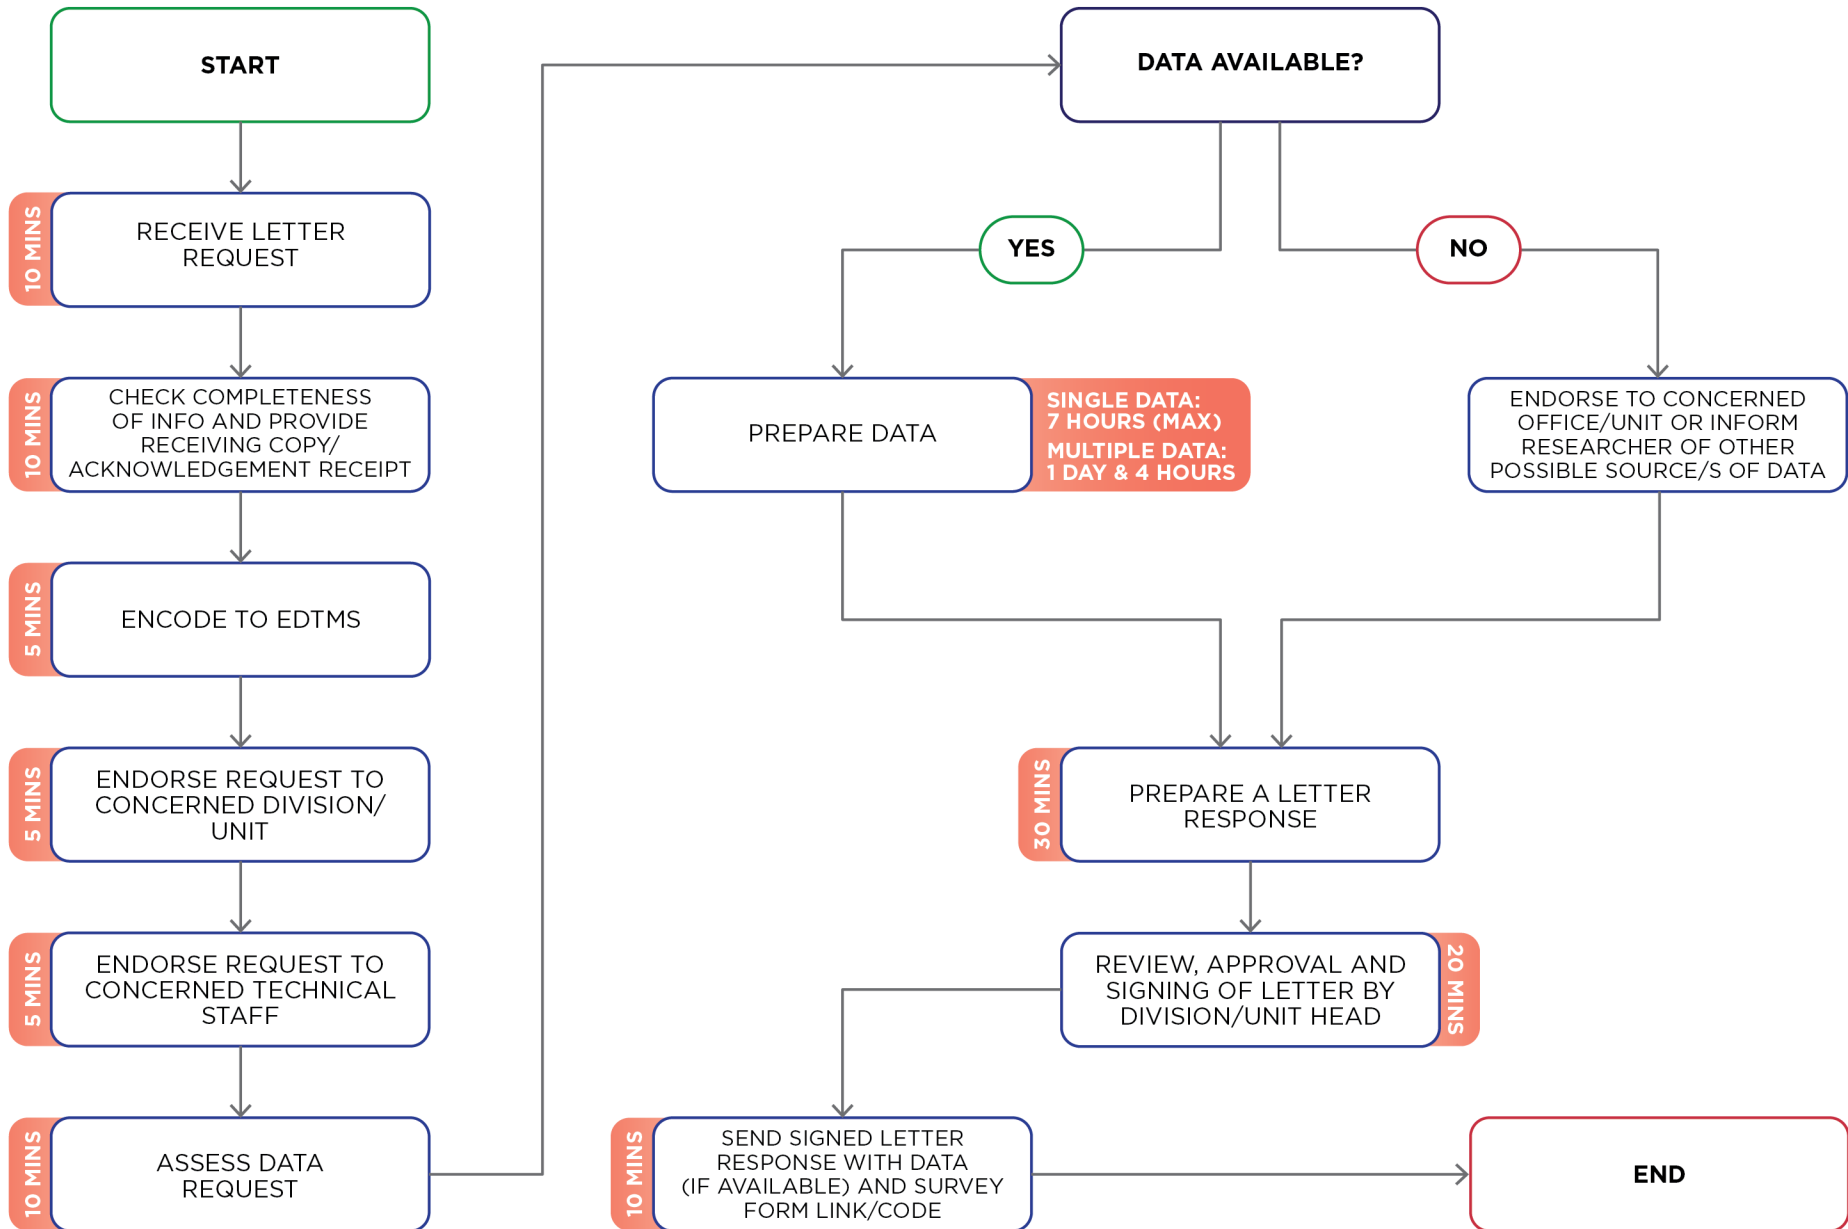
START

10 MINS
RECEIVE LETTER REQUEST

10 MINS
CHECK COMPLETENESS OF INFO AND PROVIDE RECEIVING COPY/ ACKNOWLEDGEMENT RECEIPT

5 MINS
ENCODE TO EDTMS

5 MINS
ENDORSE REQUEST TO CONCERNED DIVISION/ UNIT

5 MINS
ENDORSE REQUEST TO CONCERNED TECHNICAL STAFF

10 MINS
ASSESS DATA REQUEST

DATA AVAILABLE?

YES

NO

PREPARE DATA

SINGLE DATA: 7 HOURS (MAX)
MULTIPLE DATA: 1 DAY & 4 HOURS

ENDORSE TO CONCERNED OFFICE/UNIT OR INFORM RESEARCHER OF OTHER POSSIBLE SOURCE/S OF DATA

30 MINS
PREPARE A LETTER RESPONSE

REVIEW, APPROVAL AND SIGNING OF LETTER BY DIVISION/UNIT HEAD
20 MINS

10 MINS
SEND SIGNED LETTER RESPONSE WITH DATA (IF AVAILABLE) AND SURVEY FORM LINK/CODE

END